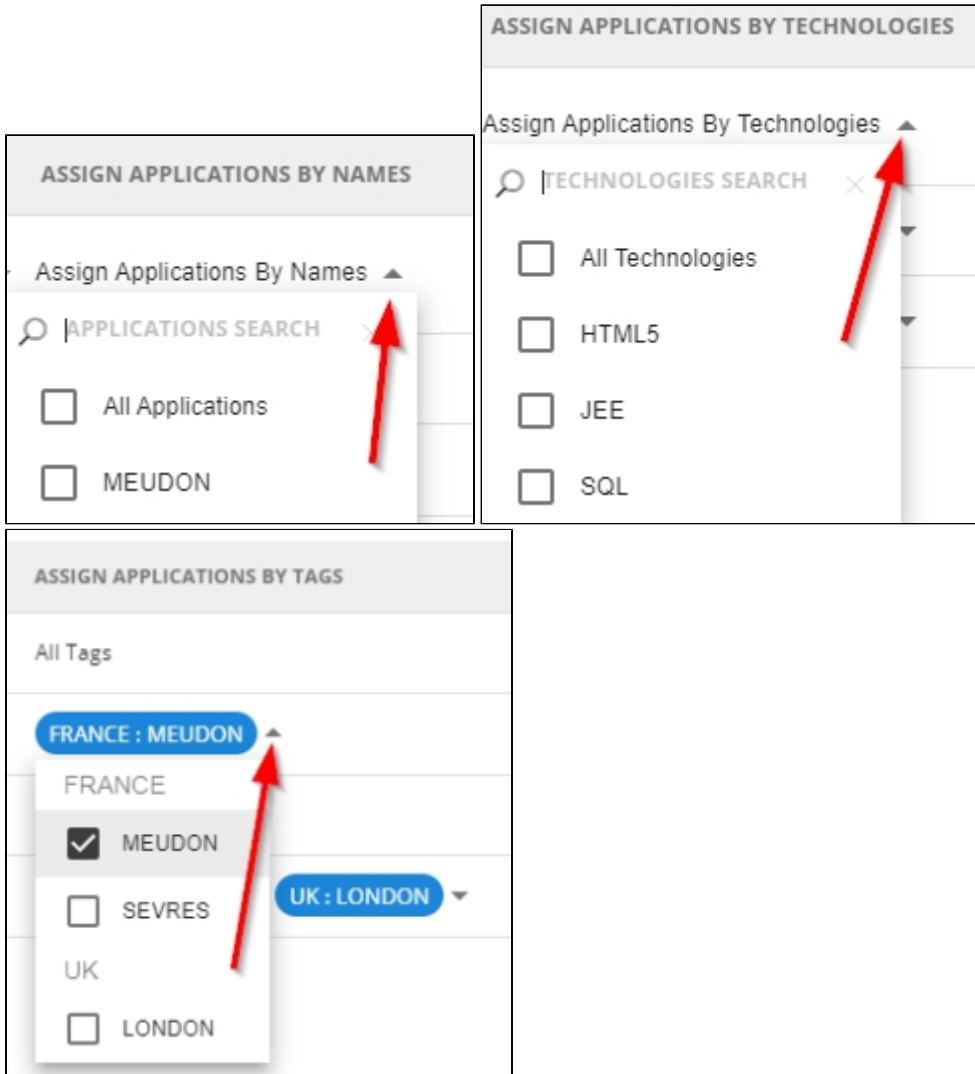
ASSIGN APPLICATIONS BY NAMES

Assign Applications By Names

APPLICATIONS SEARCH

All Applications

MEUDON

ASSIGN APPLICATIONS BY TECHNOLOGIES

Assign Applications By Technologies

TECHNOLOGIES SEARCH

All Technologies

HTML5

JEE

SQL

ASSIGN APPLICATIONS BY TAGS

All Tags

FRANCE : MEUDON

FRANCE

MEUDON

SEVRES

UK

LONDON

UK : LONDON